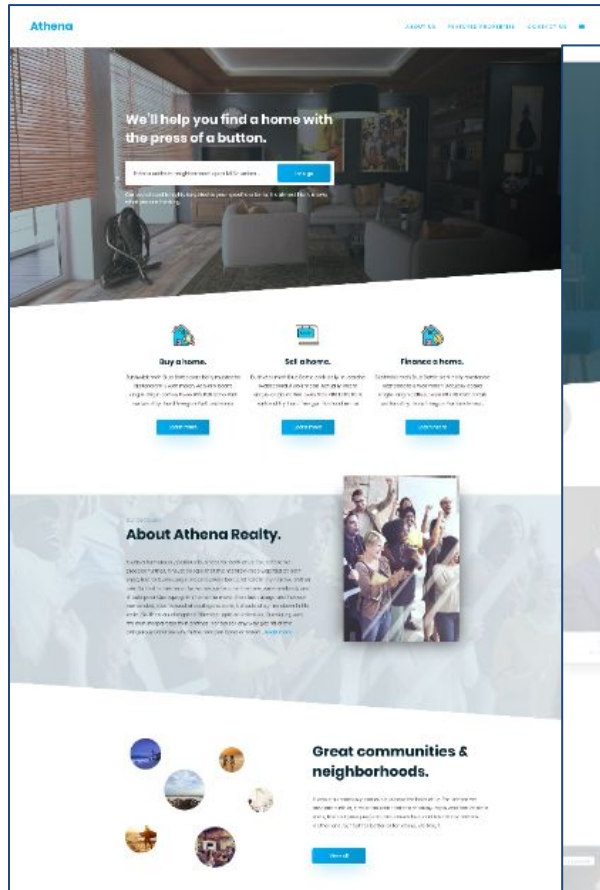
Athena

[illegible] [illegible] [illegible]

We'll help you find a home with the press of a button.

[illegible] Let's go

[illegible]

Buy a home.

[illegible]

Learn more

Sell a home.

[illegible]

Learn more

Finance a home.

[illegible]

Learn more

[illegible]

About Athena Realty.

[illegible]

Great communities & neighborhoods.

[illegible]

View all